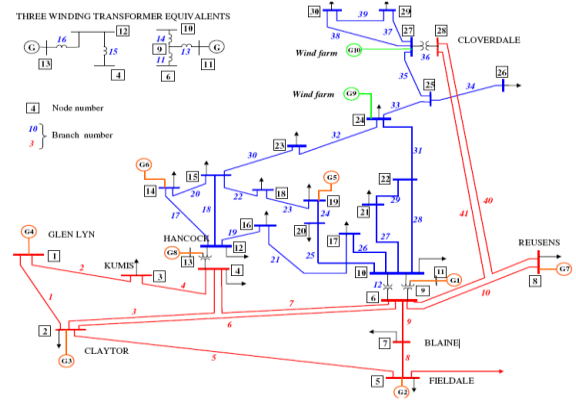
THREE WINDING TRANSFORMER EQUIVALENTS

G 16 12 15 13 4

10 14 9 13 G 11 6

4 Node number

10
3 Branch number

30 39 29
38 37
27 28
Wind farm G10 36 CLOVERDALE
35
26
Wind farm G9 25 34
33
24
32
31
G6 23 30
14 15 20 18 22 G5 19
23 24 21 29
17 18 20 21 27 28
16 19 17 26
HANCOCK 12 25 10
G8 13 4 12 11 G1 41 40
GLEN LYN G4 1 KUMIS 3 2 4 9 REUSENS
1 3 7 6 10 8 G7
2 6 9
G3 CLAYTOR 5 7 BLAINE
8
5 FIELDALE
G2